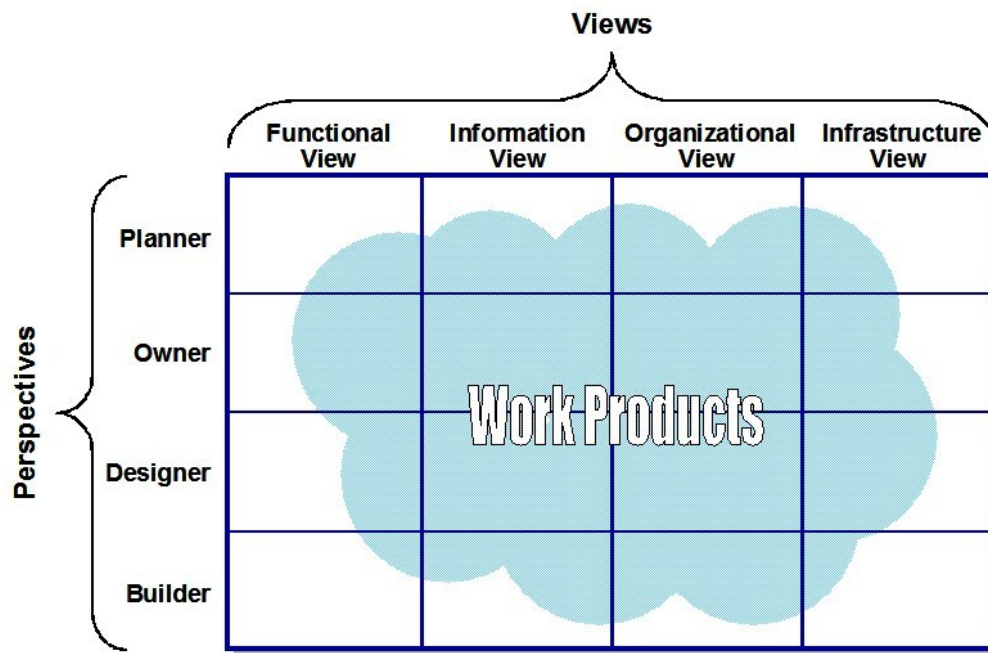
Views

| | Functional View | Information View | Organizational View | Infrastructure View |
|---|---|---|---|---|
| Planner | | | | |
| Owner | | | | |
| Designer | | | | |
| Builder | | | | |

Perspectives

Work Products